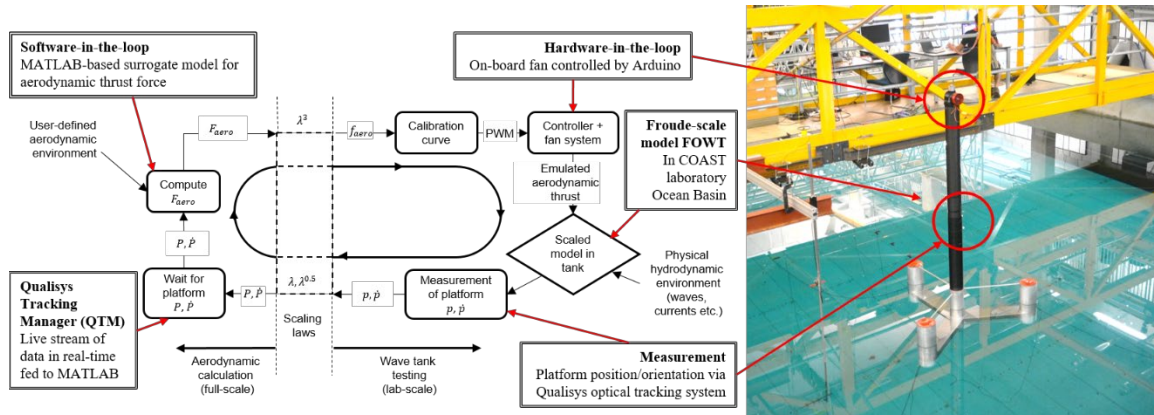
Software-in-the-loop
MATLAB-based surrogate model for aerodynamic thrust force

Hardware-in-the-loop
On-board fan controlled by Arduino

User-defined aerodynamic environment

$F_{aero}$

$\lambda^3$

$f_{aero}$

Calibration curve

PWM

Controller + fan system

Froude-scale model FOWT
In COAST laboratory Ocean Basin

Emulated aerodynamic thrust

Compute $F_{aero}$

$P, \dot{P}$

Scaled model in tank

Physical hydrodynamic environment (waves, currents etc.)

Qualisys Tracking Manager (QTM)
Live stream of data in real-time fed to MATLAB

Wait for platform $P, \dot{P}$

$P, \dot{P}$

$\lambda, \lambda^{0.5}$

$p, \dot{p}$

Measurement of platform $p, \dot{p}$

Scaling laws

Aerodynamic calculation (full-scale)

Wave tank testing (lab-scale)

Measurement
Platform position/orientation via Qualisys optical tracking system